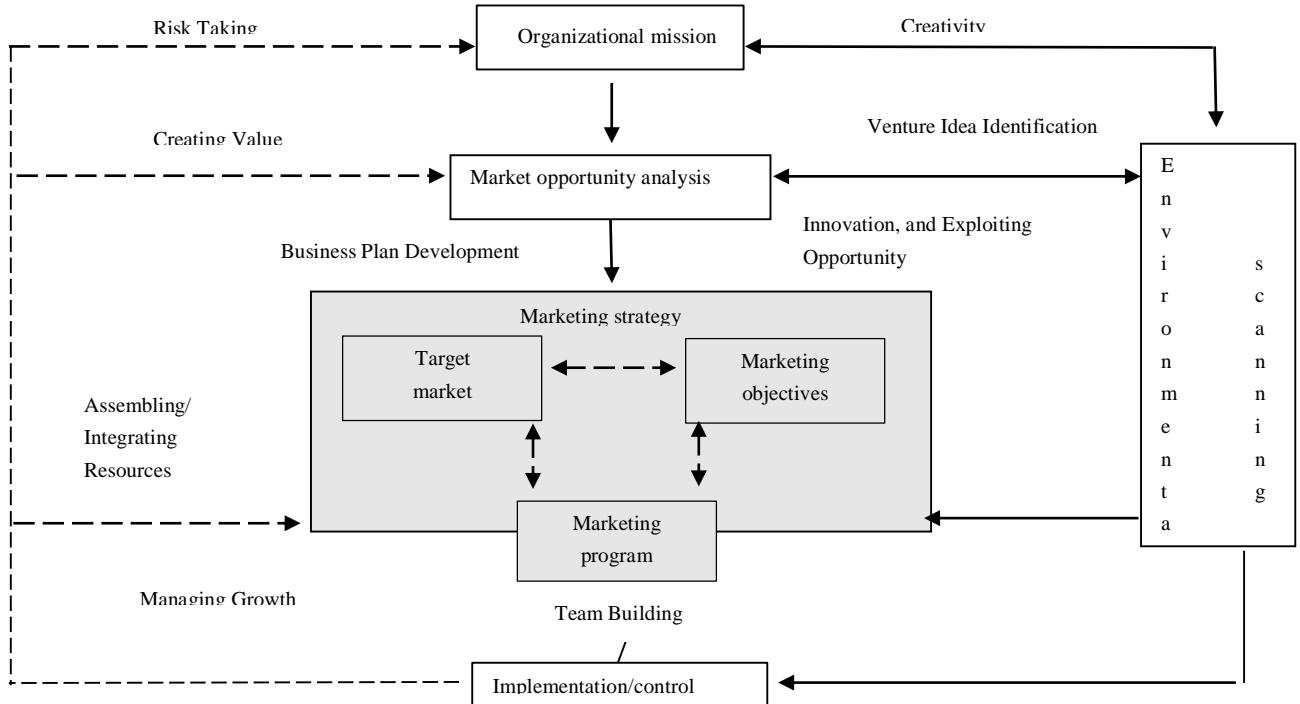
Risk Taking

Organizational mission

Creativity

Creating Value

Venture Idea Identification

Market opportunity analysis

Environmental scanning

Innovation, and Exploiting Opportunity

Business Plan Development

Marketing strategy

Target market

Marketing objectives

Assembling/ Integrating Resources

Marketing program

Managing Growth

Team Building

/

Implementation/control